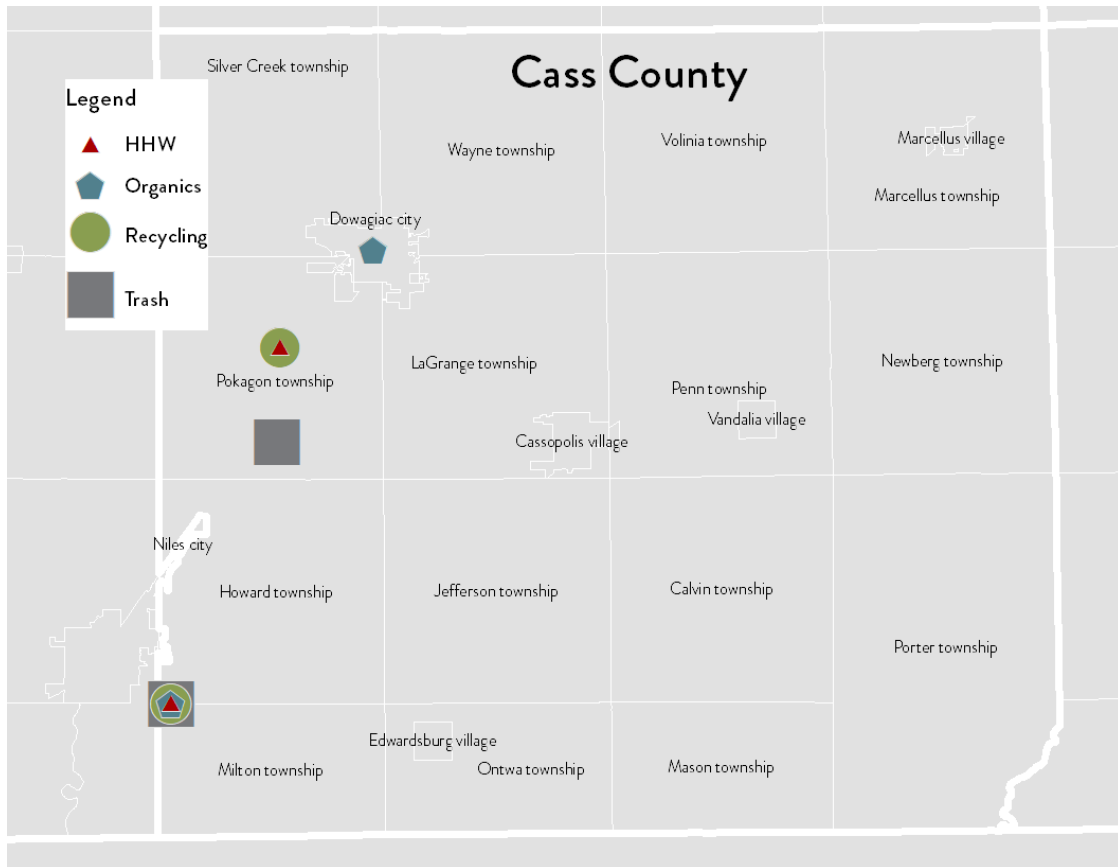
Cass County

Legend
HHW
Organics
Recycling
Trash

Silver Creek township
Wayne township
Volinia township
Marcellus village
Marcellus township
Dowagiac city
Pokagon township
LaGrange township
Penn township
Newberg township
Vandalia village
Cassopolis village
Niles city
Howard township
Jefferson township
Calvin township
Porter township
Edwardsburg village
Milton township
Ontwa township
Mason township